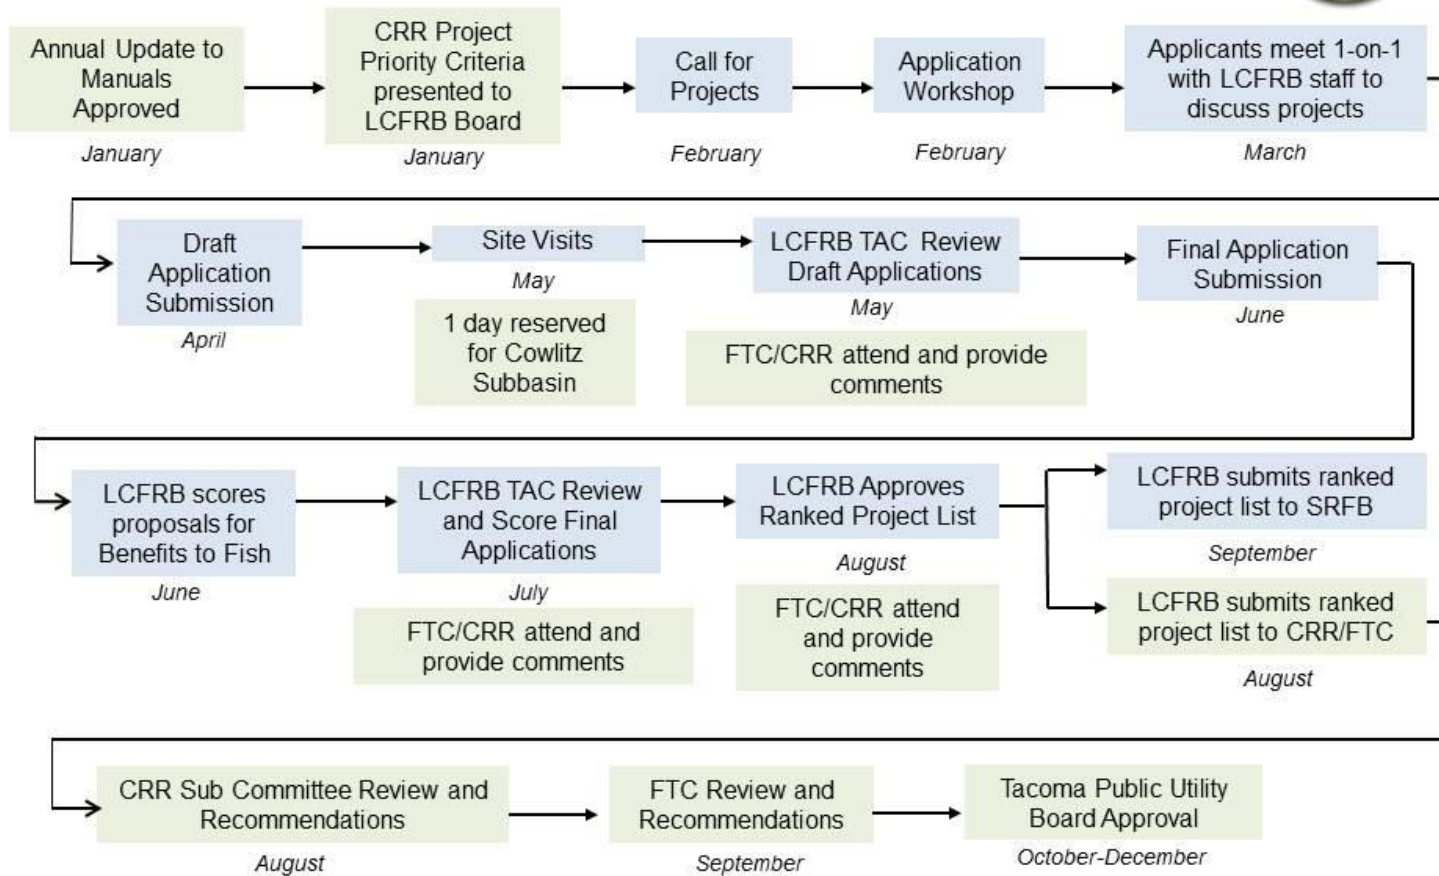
Annual Update to Manuals Approved
January

CRR Project Priority Criteria presented to LCFRB Board
January

Call for Projects
February

Application Workshop
February

Applicants meet 1-on-1 with LCFRB staff to discuss projects
March

Draft Application Submission
April

Site Visits
May

1 day reserved for Cowlitz Subbasin

LCFRB TAC Review Draft Applications
May

FTC/CRR attend and provide comments

Final Application Submission
June

LCFRB scores proposals for Benefits to Fish
June

LCFRB TAC Review and Score Final Applications
July

FTC/CRR attend and provide comments

LCFRB Approves Ranked Project List
August

FTC/CRR attend and provide comments

LCFRB submits ranked project list to SRFB
September

LCFRB submits ranked project list to CRR/FTC
August

CRR Sub Committee Review and Recommendations
August

FTC Review and Recommendations
September

Tacoma Public Utility Board Approval
October-December